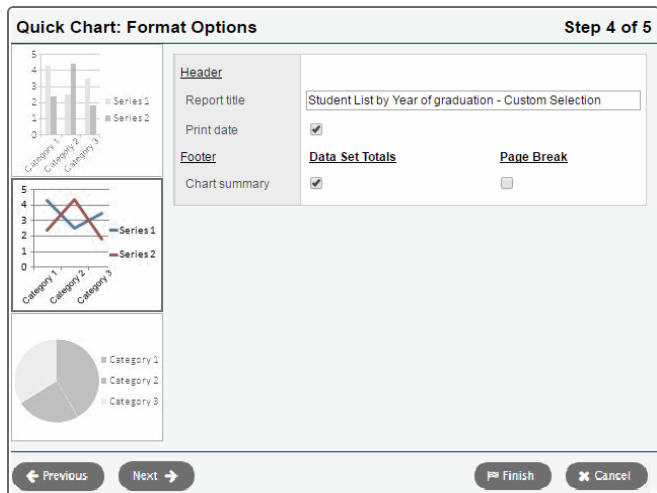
Quick Chart: Format Options

Step 4 of 5

5
4
3
2
1
0
Series 1
Series 2
Category 1
Category 2
Category 3

5
4
3
2
1
0
Series 1
Series 2
Category 1
Category 2
Category 3

Category 1
Category 2
Category 3

Header

Report title

Student List by Year of graduation - Custom Selection

Print date

Footer

Data Set Totals

Page Break

Chart summary

Previous

Next

Finish

Cancel